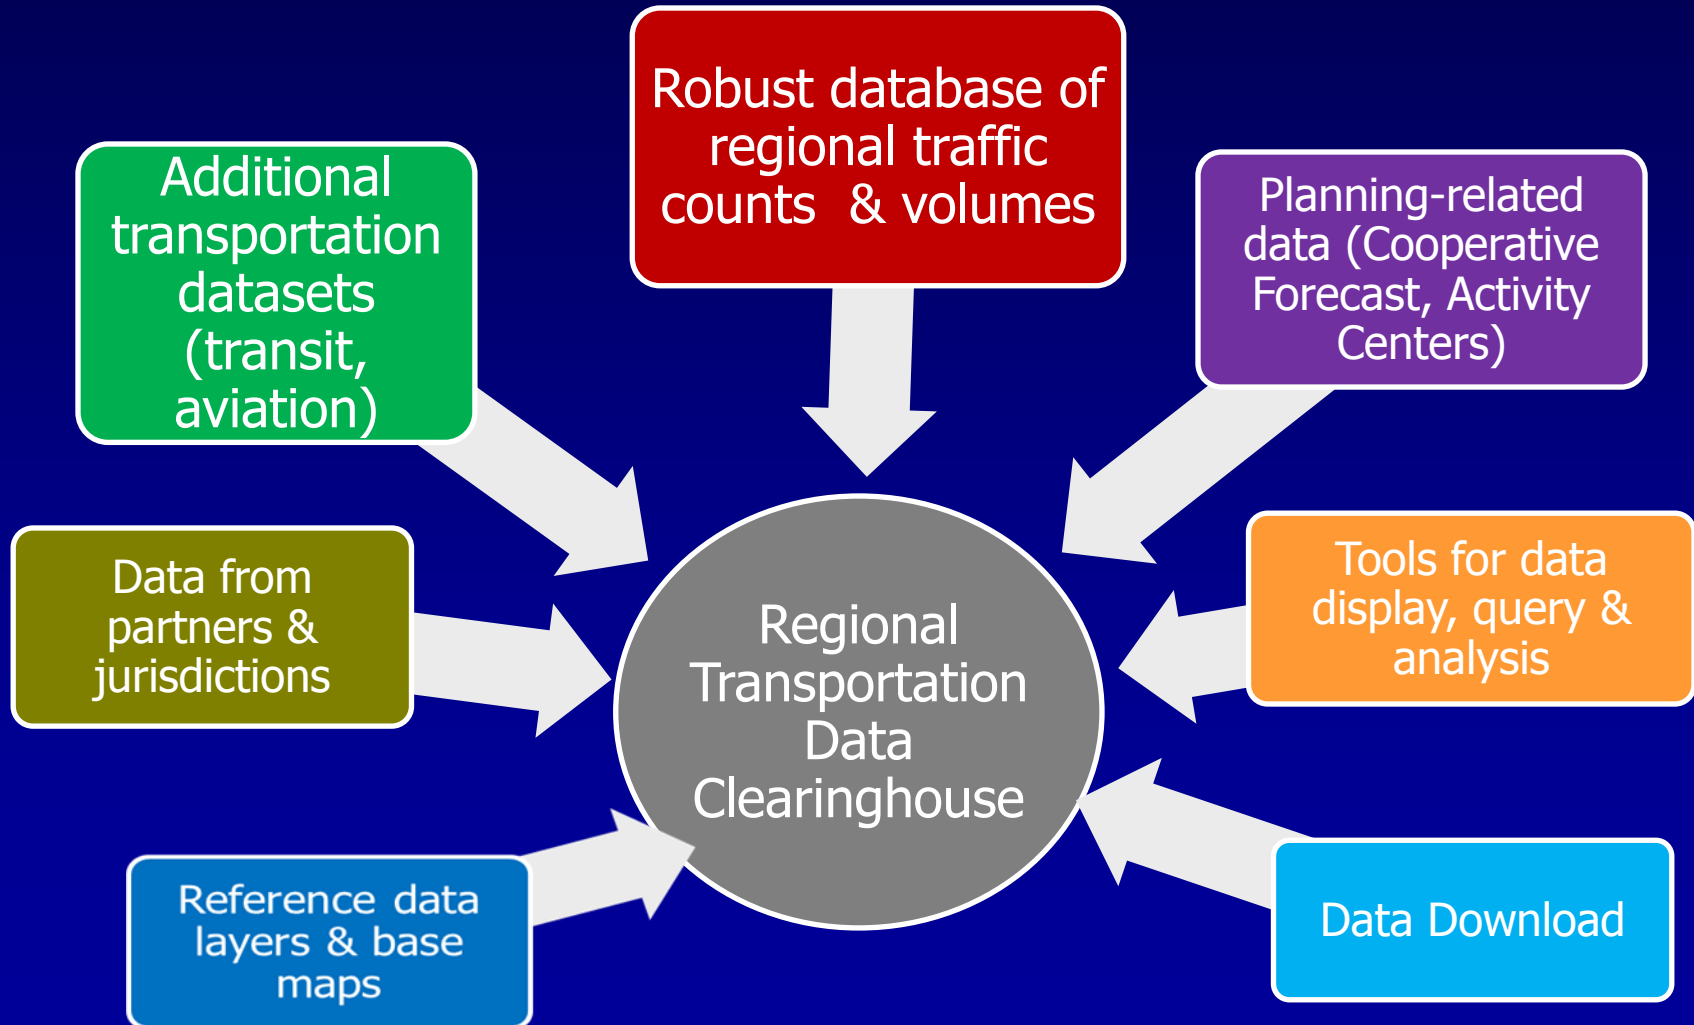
Robust database of regional traffic counts & volumes

Additional transportation datasets (transit, aviation)

Planning-related data (Cooperative Forecast, Activity Centers)

Data from partners & jurisdictions

Regional Transportation Data Clearinghouse

Tools for data display, query & analysis

Reference data layers & base maps

Data Download